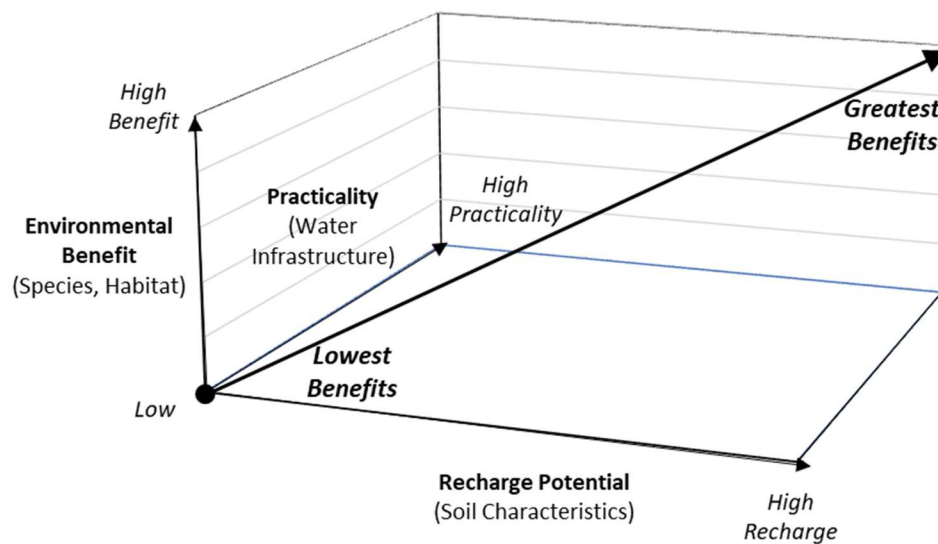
High Benefit

Environmental Benefit (Species, Habitat)

Low

Practicality (Water Infrastructure)

High Practicality

Greatest Benefits

Lowest Benefits

Recharge Potential (Soil Characteristics)

High Recharge